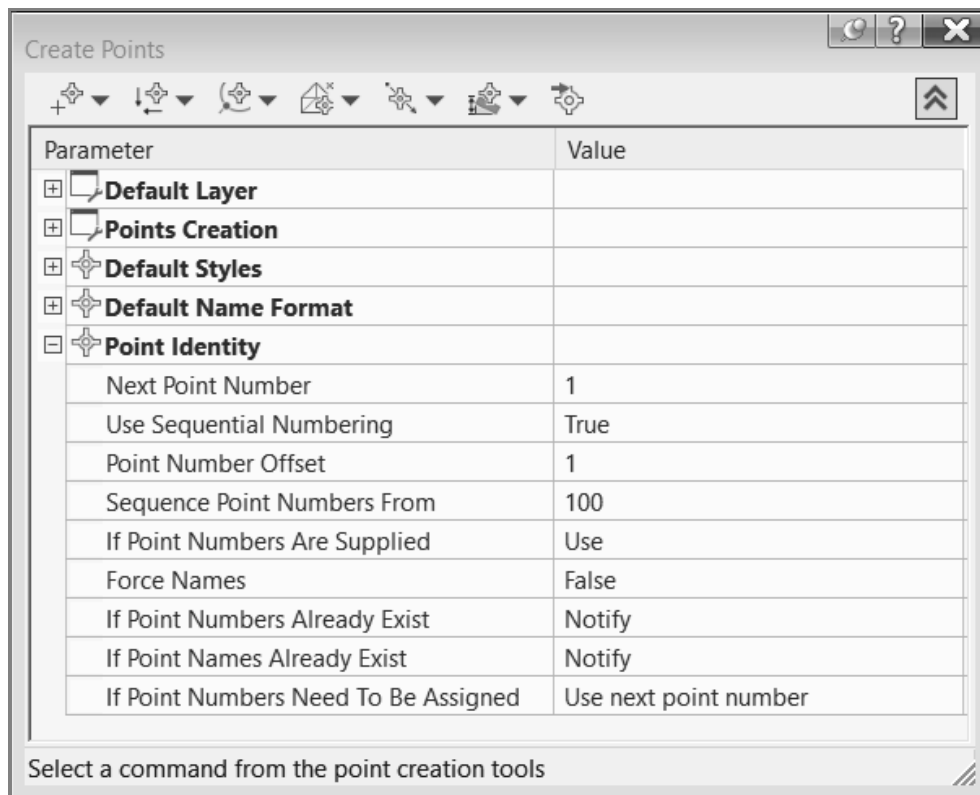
Create Points

| Parameter | Value |
|---|---|
| Default Layer | |
| Points Creation | |
| Default Styles | |
| Default Name Format | |
| Point Identity | |
| Next Point Number | 1 |
| Use Sequential Numbering | True |
| Point Number Offset | 1 |
| Sequence Point Numbers From | 100 |
| If Point Numbers Are Supplied | Use |
| Force Names | False |
| If Point Numbers Already Exist | Notify |
| If Point Names Already Exist | Notify |
| If Point Numbers Need To Be Assigned | Use next point number |

Select a command from the point creation tools